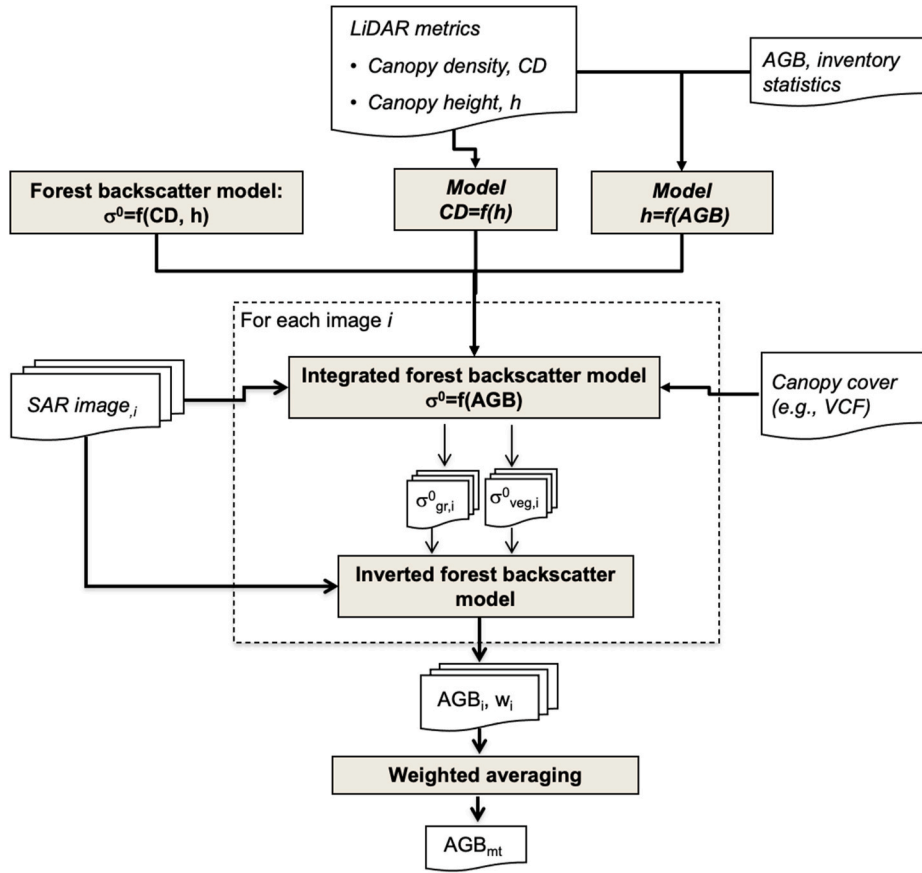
*LiDAR metrics*
• *Canopy density, CD*
• *Canopy height, h*

*AGB, inventory statistics*

**Forest backscatter model: $\sigma^0$=f(CD, h)**

***Model CD=f(h)***

***Model h=f(AGB)***

For each image *i*

*SAR image$_{,i}$*

**Integrated forest backscatter model $\sigma^0$=f(AGB)**

*Canopy cover (e.g., VCF)*

$\sigma^0_{gr,i}$

$\sigma^0_{veg,i}$

**Inverted forest backscatter model**

AGB$_i$, w$_i$

**Weighted averaging**

AGB$_{mt}$